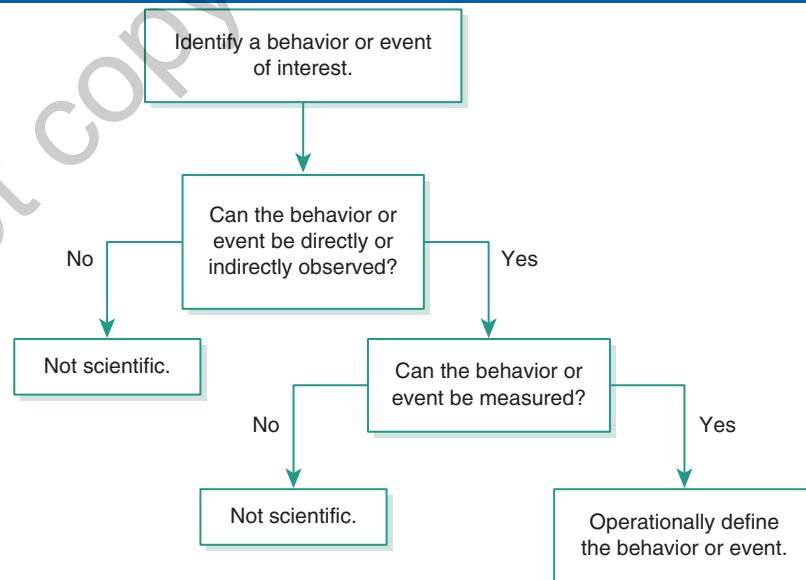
Identify a behavior or event of interest.

Can the behavior or event be directly or indirectly observed?

No

Yes

Not scientific.

Can the behavior or event be measured?

No

Yes

Not scientific.

Operationally define the behavior or event.

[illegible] copy